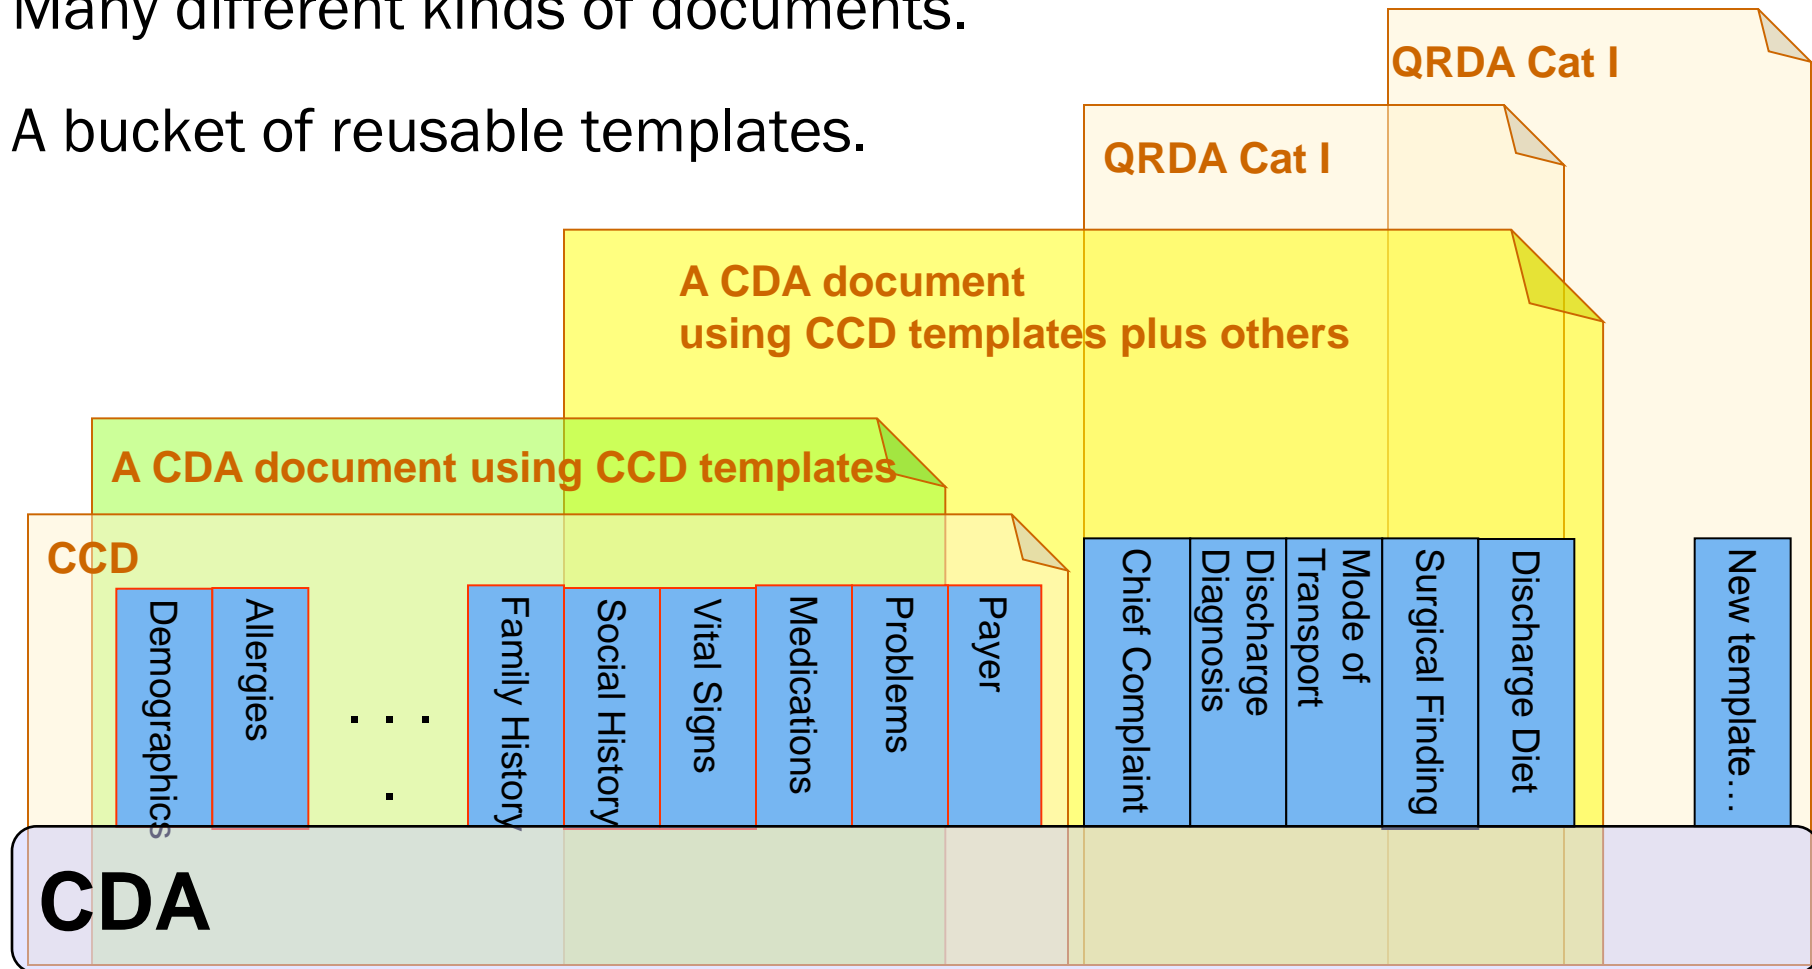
Many different kinds of documents.

A bucket of reusable templates.

QRDA Cat I

QRDA Cat I

A CDA document using CCD templates plus others

A CDA document using CCD templates

CCD

Demographics

Allergies

. . .
.

Family History

Social History

Vital Signs

Medications

Problems

Payer

Chief Complaint

Discharge Diagnosis

Mode of Transport

Surgical Finding

Discharge Diet

New template…

CDA